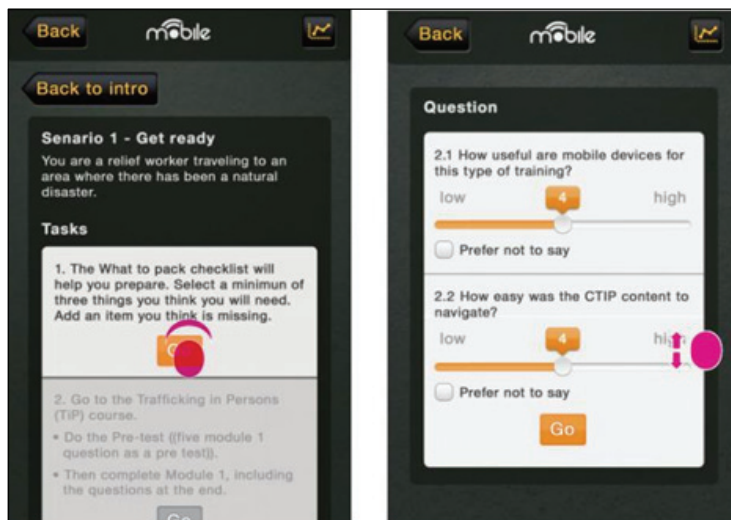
Back mobile

Back to intro

Senario 1 - Get ready

You are a relief worker traveling to an area where there has been a natural disaster.

Tasks

1. The What to pack checklist will help you prepare. Select a minimun of three things you think you will need. Add an item you think is missing.

Go

2. Go to the Trafficking in Persons (TiP) course.

• Do the Pre-test ((five module 1 question as a pre test)).

• Then complete Module 1, including the questions at the end.

Go

Back mobile

Question

2.1 How useful are mobile devices for this type of training?

low 4 high

Prefer not to say

2.2 How easy was the CTIP content to navigate?

low 4 high

Prefer not to say

Go